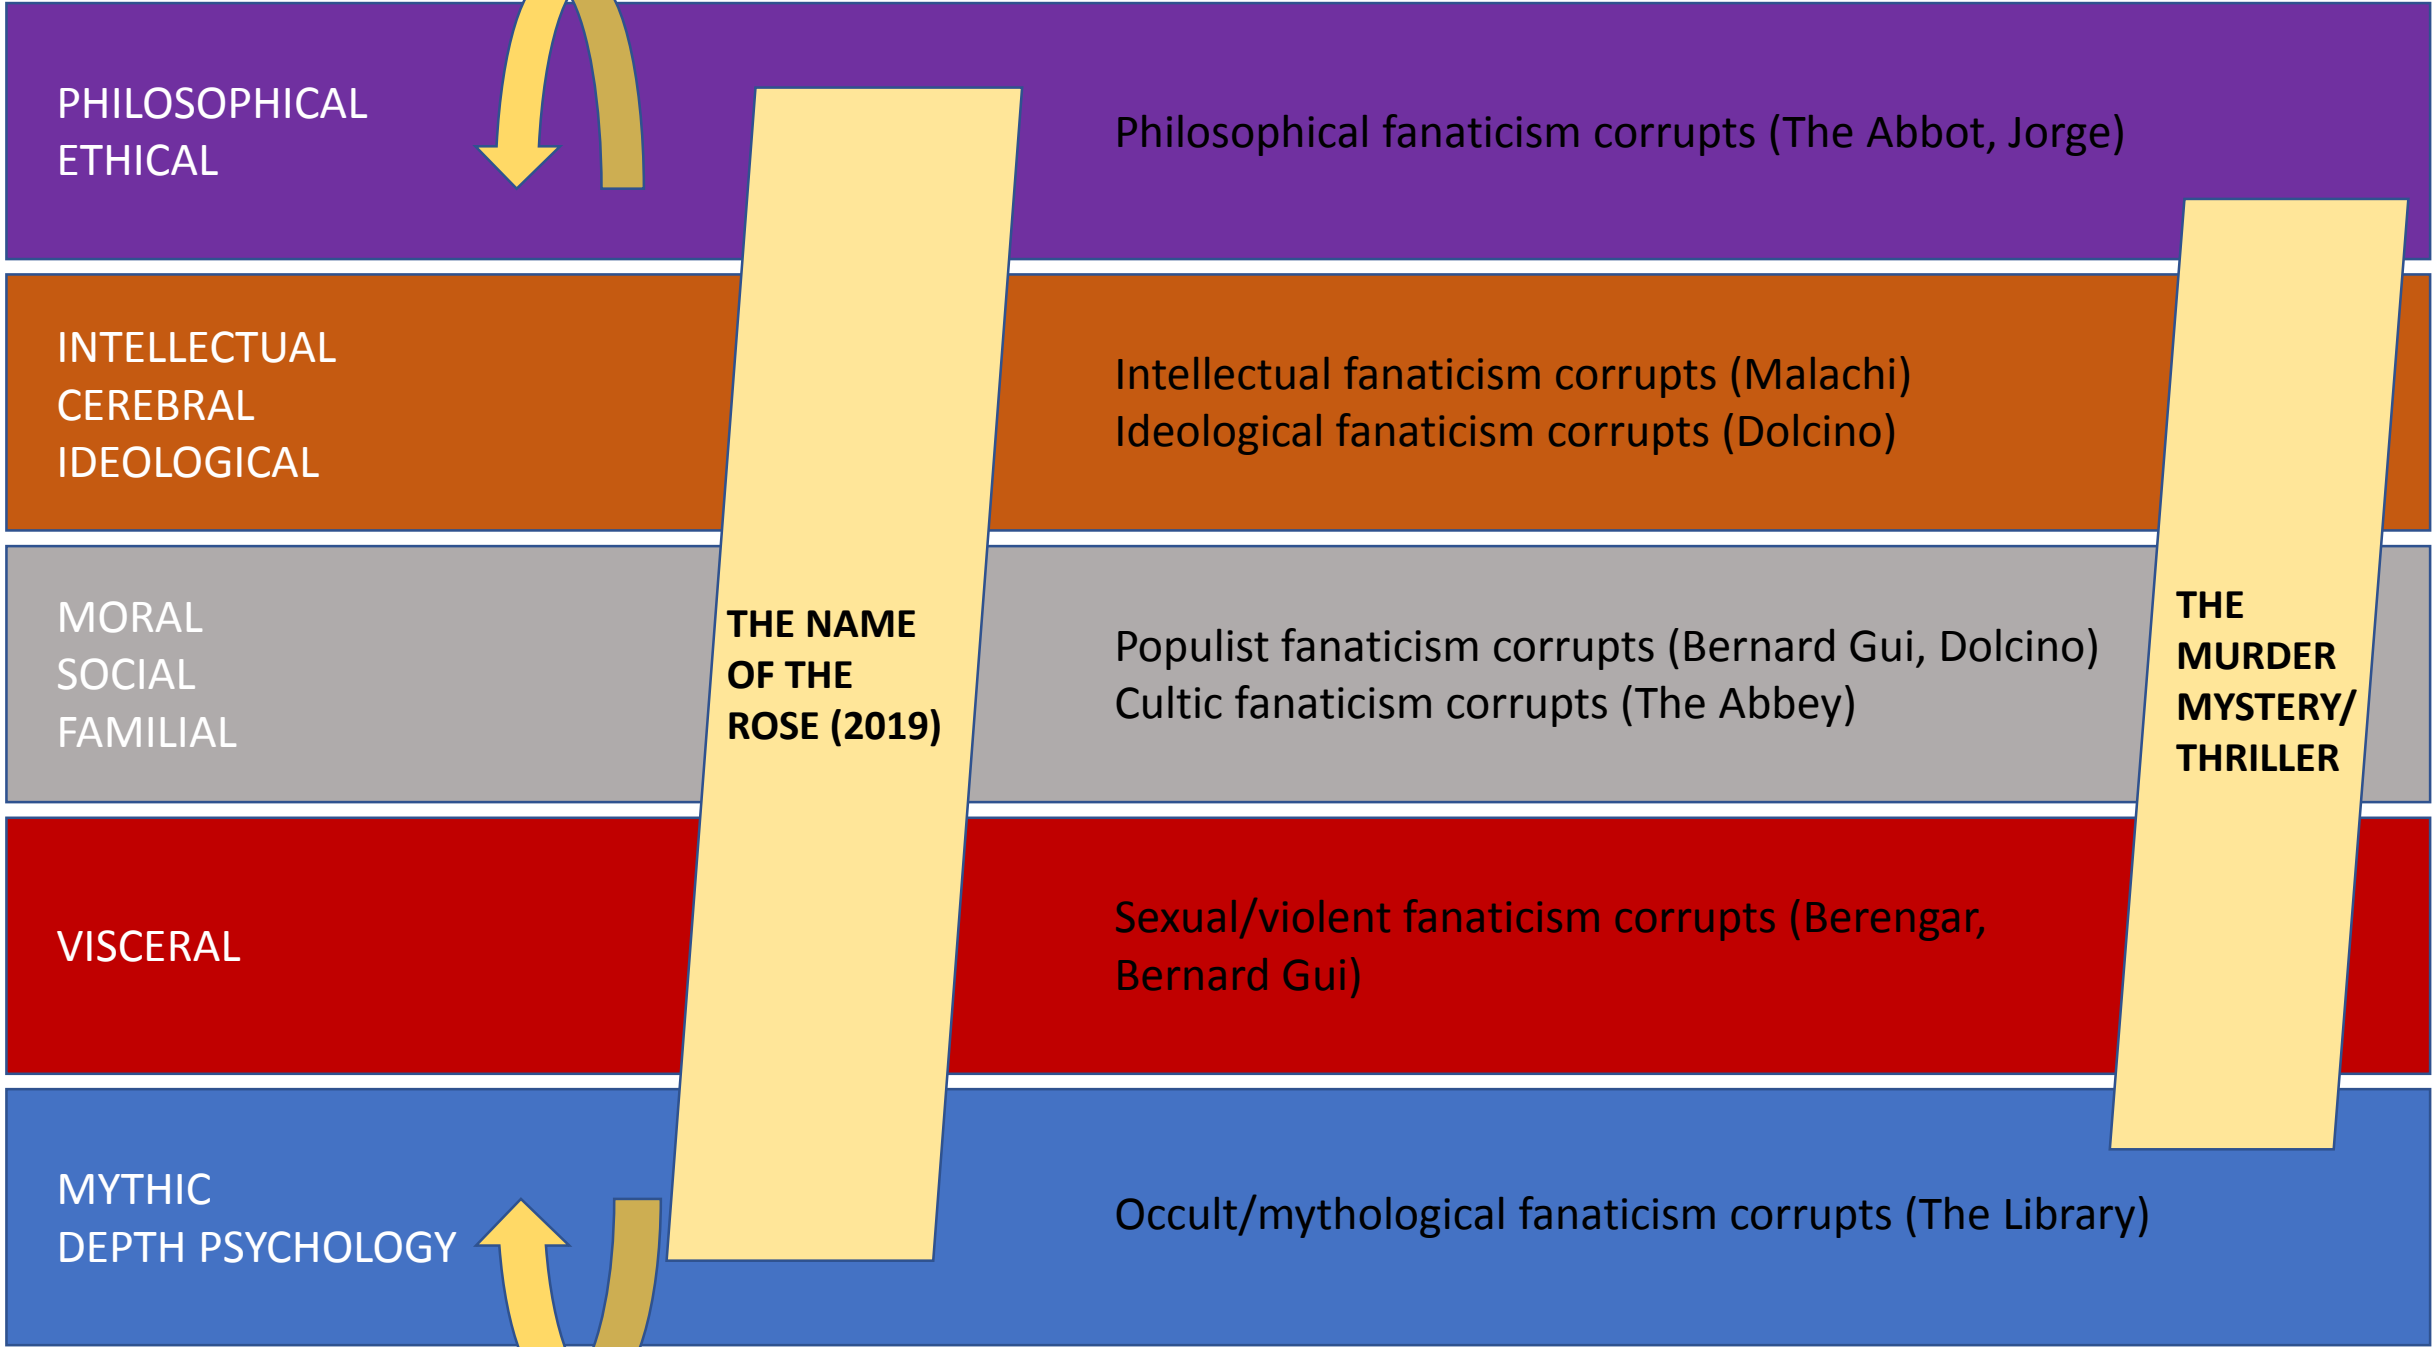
PHILOSOPHICAL
ETHICAL

Philosophical fanaticism corrupts (The Abbot, Jorge)

INTELLECTUAL
CEREBRAL
IDEOLOGICAL

Intellectual fanaticism corrupts (Malachi)
Ideological fanaticism corrupts (Dolcino)

MORAL
SOCIAL
FAMILIAL

THE NAME OF THE ROSE (2019)

Populist fanaticism corrupts (Bernard Gui, Dolcino)
Cultic fanaticism corrupts (The Abbey)

THE MURDER MYSTERY/ THRILLER

VISCERAL

Sexual/violent fanaticism corrupts (Berengar, Bernard Gui)

MYTHIC
DEPTH PSYCHOLOGY

Occult/mythological fanaticism corrupts (The Library)